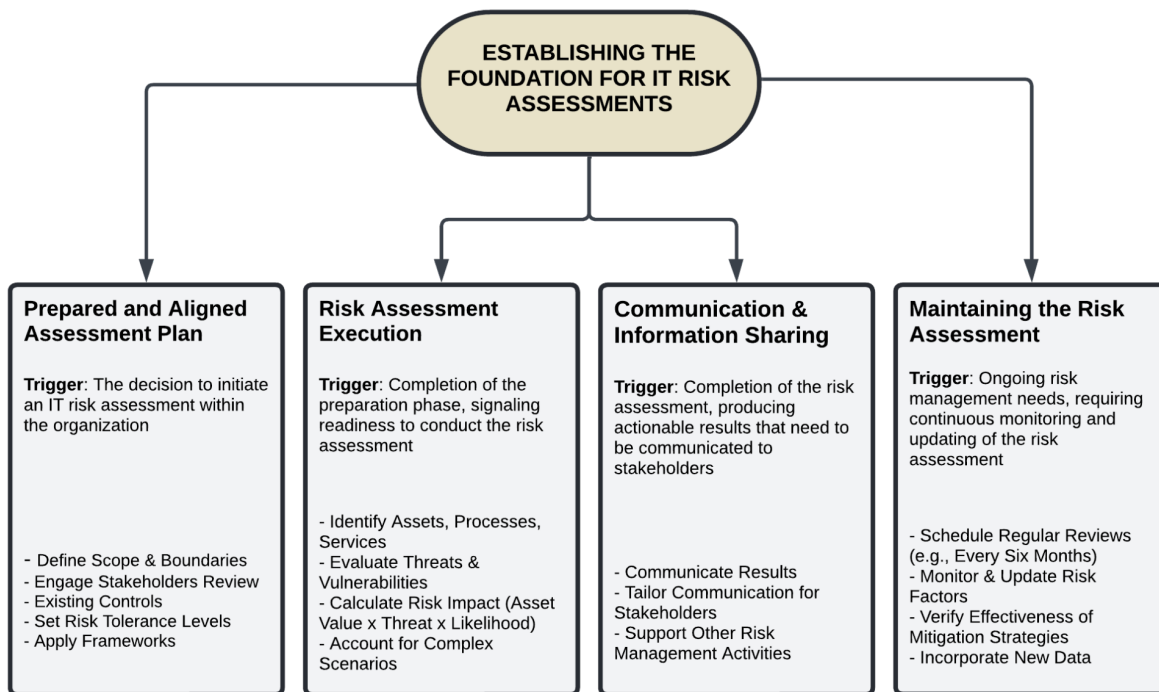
ESTABLISHING THE FOUNDATION FOR IT RISK ASSESSMENTS

Prepared and Aligned Assessment Plan

Trigger: The decision to initiate an IT risk assessment within the organization

- Define Scope & Boundaries
- Engage Stakeholders Review
- Existing Controls
- Set Risk Tolerance Levels
- Apply Frameworks

Risk Assessment Execution

Trigger: Completion of the preparation phase, signaling readiness to conduct the risk assessment

- Identify Assets, Processes, Services
- Evaluate Threats & Vulnerabilities
- Calculate Risk Impact (Asset Value x Threat x Likelihood)
- Account for Complex Scenarios

Communication & Information Sharing

Trigger: Completion of the risk assessment, producing actionable results that need to be communicated to stakeholders

- Communicate Results
- Tailor Communication for Stakeholders
- Support Other Risk Management Activities

Maintaining the Risk Assessment

Trigger: Ongoing risk management needs, requiring continuous monitoring and updating of the risk assessment

- Schedule Regular Reviews (e.g., Every Six Months)
- Monitor & Update Risk Factors
- Verify Effectiveness of Mitigation Strategies
- Incorporate New Data